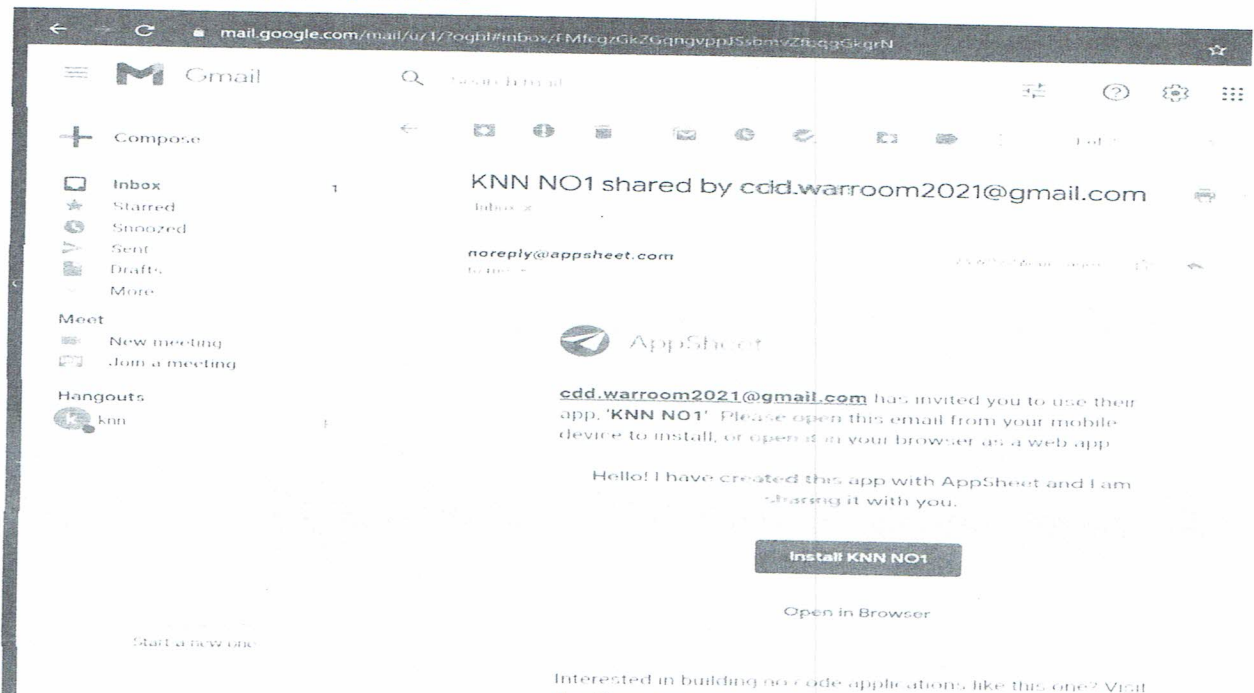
mail.google.com/mail/u/1/?ogbl#inbox/FMfcgzGkZGqngvppJSsbmvZfbqgGkgrN

Gmail

Search in mail

Compose

Inbox 1
Starred
Snoozed
Sent
Drafts
More

Meet
New meeting
Join a meeting

Hangouts
knn

Start a new one

KNN NO1 shared by cdd.warroom2021@gmail.com

Inbox

noreply@appsheet.com
to me

AppSheet

cdd.warroom2021@gmail.com has invited you to use their app, 'KNN NO1'. Please open this email from your mobile device to install, or open it in your browser as a web app.

Hello! I have created this app with AppSheet and I am sharing it with you.

Install KNN NO1

Open in Browser

Interested in building no code applications like this one? Visit